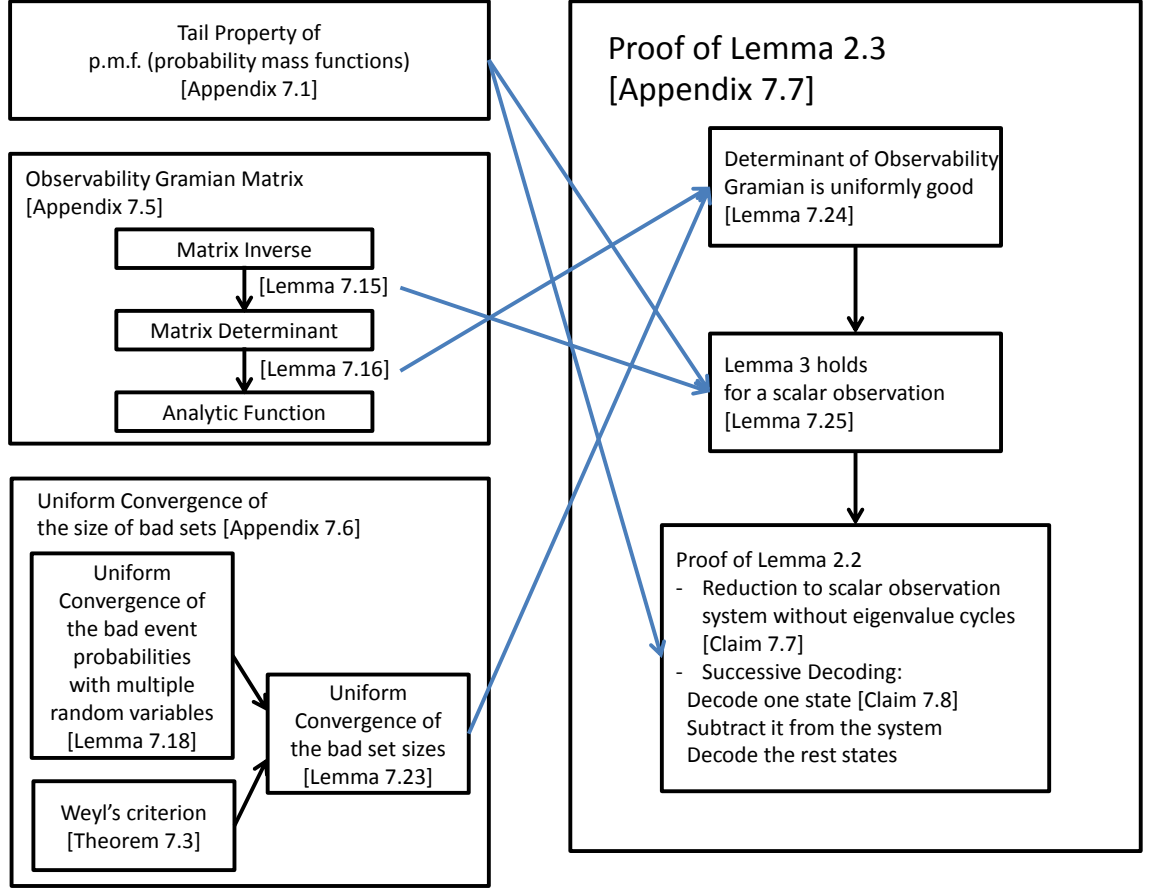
Tail Property of
p.m.f. (probability mass functions)
[Appendix 7.1]

Observability Gramian Matrix
[Appendix 7.5]

Matrix Inverse

[Lemma 7.15]

Matrix Determinant

[Lemma 7.16]

Analytic Function

Uniform Convergence of
the size of bad sets [Appendix 7.6]

Uniform Convergence of the bad event probabilities with multiple random variables [Lemma 7.18]

Uniform Convergence of the bad set sizes [Lemma 7.23]

Weyl's criterion [Theorem 7.3]

Proof of Lemma 2.3
[Appendix 7.7]

Determinant of Observability Gramian is uniformly good
[Lemma 7.24]

Lemma 3 holds
for a scalar observation
[Lemma 7.25]

Proof of Lemma 2.2
- Reduction to scalar observation system without eigenvalue cycles [Claim 7.7]
- Successive Decoding:
Decode one state [Claim 7.8]
Subtract it from the system
Decode the rest states